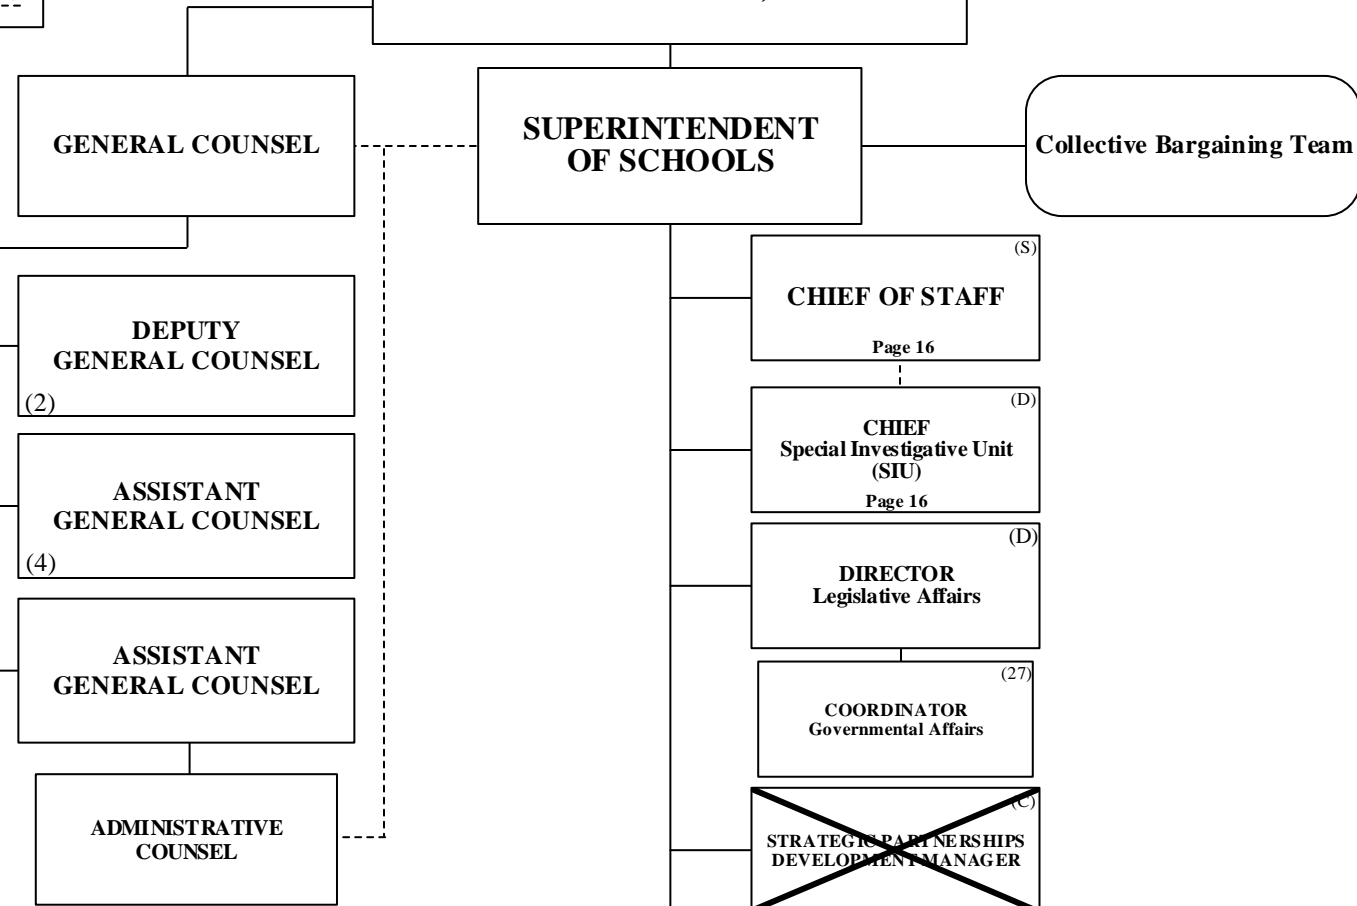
GENERAL COUNSEL

SUPERINTENDENT OF SCHOOLS

Collective Bargaining Team

(S)
CHIEF OF STAFF
Page 16

DEPUTY GENERAL COUNSEL
(2)

(D)
CHIEF
Special Investigative Unit (SIU)
Page 16

ASSISTANT GENERAL COUNSEL
(4)

(D)
DIRECTOR
Legislative Affairs

ASSISTANT GENERAL COUNSEL

(27)
COORDINATOR
Governmental Affairs

ADMINISTRATIVE COUNSEL

(C)
STRATEGIC PARTNERSHIPS DEVELOPMENT MANAGER